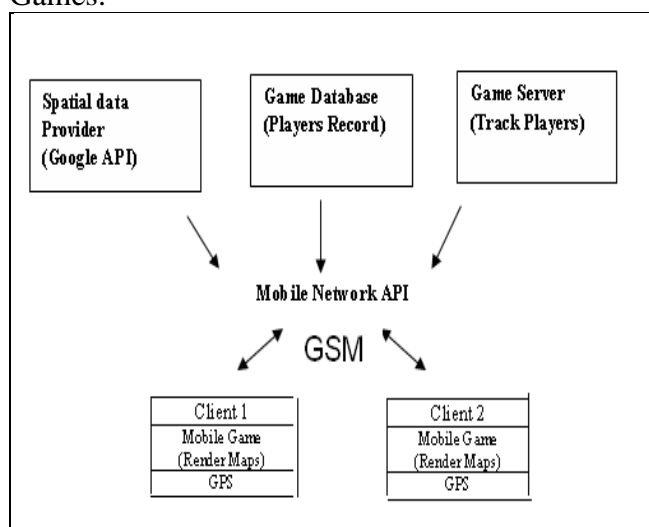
Games.

Spatial data Provider (Google API)

Game Database (Players Record)

Game Server (Track Players)

Mobile Network API

GSM

Client 1
Mobile Game (Render Maps)
GPS

Client 2
Mobile Game (Render Maps)
GPS